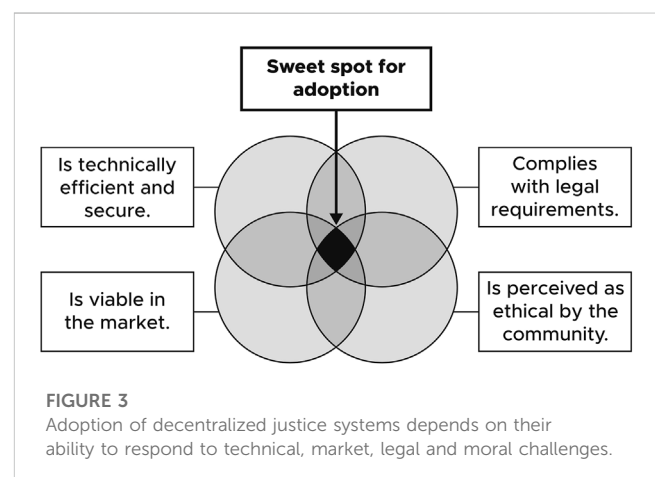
Sweet spot for adoption

Is technically efficient and secure.

Complies with legal requirements.

Is viable in the market.

Is perceived as ethical by the community.

FIGURE 3
Adoption of decentralized justice systems depends on their ability to respond to technical, market, legal and moral challenges.